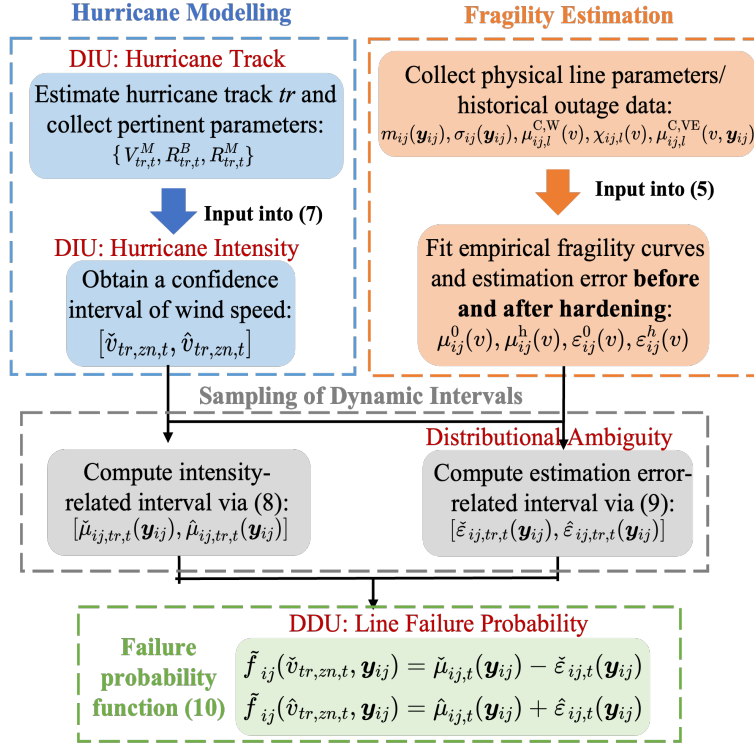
Hurricane Modelling

DIU: Hurricane Track

Estimate hurricane track *tr* and collect pertinent parameters: $\{V_{tr,t}^{M}, R_{tr,t}^{B}, R_{tr,t}^{M}\}$

Input into (7)

DIU: Hurricane Intensity

Obtain a confidence interval of wind speed: $[\check{v}_{tr,zn,t}, \hat{v}_{tr,zn,t}]$

Fragility Estimation

Collect physical line parameters/ historical outage data: $m_{ij}(\boldsymbol{y}_{ij}), \sigma_{ij}(\boldsymbol{y}_{ij}), \mu_{ij,l}^{\mathrm{C,W}}(v), \chi_{ij,l}(v), \mu_{ij,l}^{\mathrm{C,VE}}(v, \boldsymbol{y}_{ij})$

Input into (5)

Fit empirical fragility curves and estimation error **before and after hardening**: $\mu_{ij}^{0}(v), \mu_{ij}^{\mathrm{h}}(v), \varepsilon_{ij}^{0}(v), \varepsilon_{ij}^{h}(v)$

Sampling of Dynamic Intervals

Distributional Ambiguity

Compute intensity-related interval via (8): $[\check{\mu}_{ij,tr,t}(\boldsymbol{y}_{ij}), \hat{\mu}_{ij,tr,t}(\boldsymbol{y}_{ij})]$

Compute estimation error-related interval via (9): $[\check{\varepsilon}_{ij,tr,t}(\boldsymbol{y}_{ij}), \hat{\varepsilon}_{ij,tr,t}(\boldsymbol{y}_{ij})]$

DDU: Line Failure Probability

Failure probability function (10)

$\tilde{f}_{ij}(\check{v}_{tr,zn,t}, \boldsymbol{y}_{ij}) = \check{\mu}_{ij,t}(\boldsymbol{y}_{ij}) - \check{\varepsilon}_{ij,t}(\boldsymbol{y}_{ij})$

$\tilde{f}_{ij}(\hat{v}_{tr,zn,t}, \boldsymbol{y}_{ij}) = \hat{\mu}_{ij,t}(\boldsymbol{y}_{ij}) + \hat{\varepsilon}_{ij,t}(\boldsymbol{y}_{ij})$